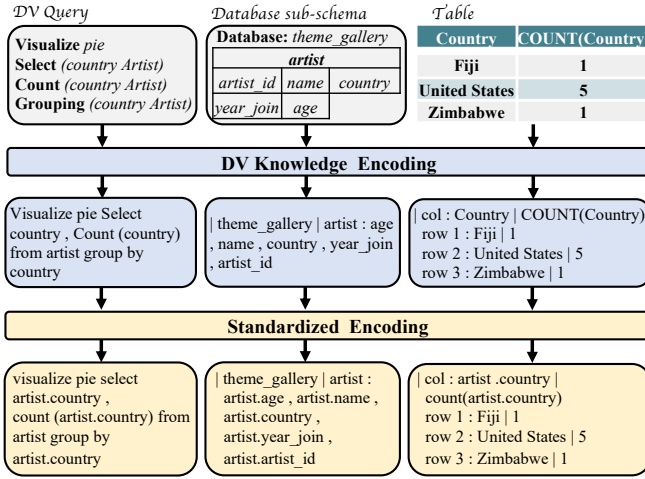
DV Query

Visualize *pie*
Select *(country Artist)*
Count *(country Artist)*
Grouping *(country Artist)*

Database sub-schema

Database: *theme_gallery*

| artist | | |
|---|---|---|
| artist_id | name | country |
| year_join | age | |

Table

| Country | COUNT(Country |
|---|---|
| Fiji | 1 |
| United States | 5 |
| Zimbabwe | 1 |

DV Knowledge Encoding

Visualize pie Select country , Count (country) from artist group by country

| theme_gallery | artist : age , name , country , year_join , artist_id

| col : Country | COUNT(Country)
row 1 : Fiji | 1
row 2 : United States | 5
row 3 : Zimbabwe | 1

Standardized Encoding

visualize pie select artist.country , count (artist.country) from artist group by artist.country

| theme_gallery | artist : artist.age , artist.name , artist.country , artist.year_join , artist.artist_id

| col : artist .country | count(artist.country)
row 1 : Fiji | 1
row 2 : United States | 5
row 3 : Zimbabwe | 1